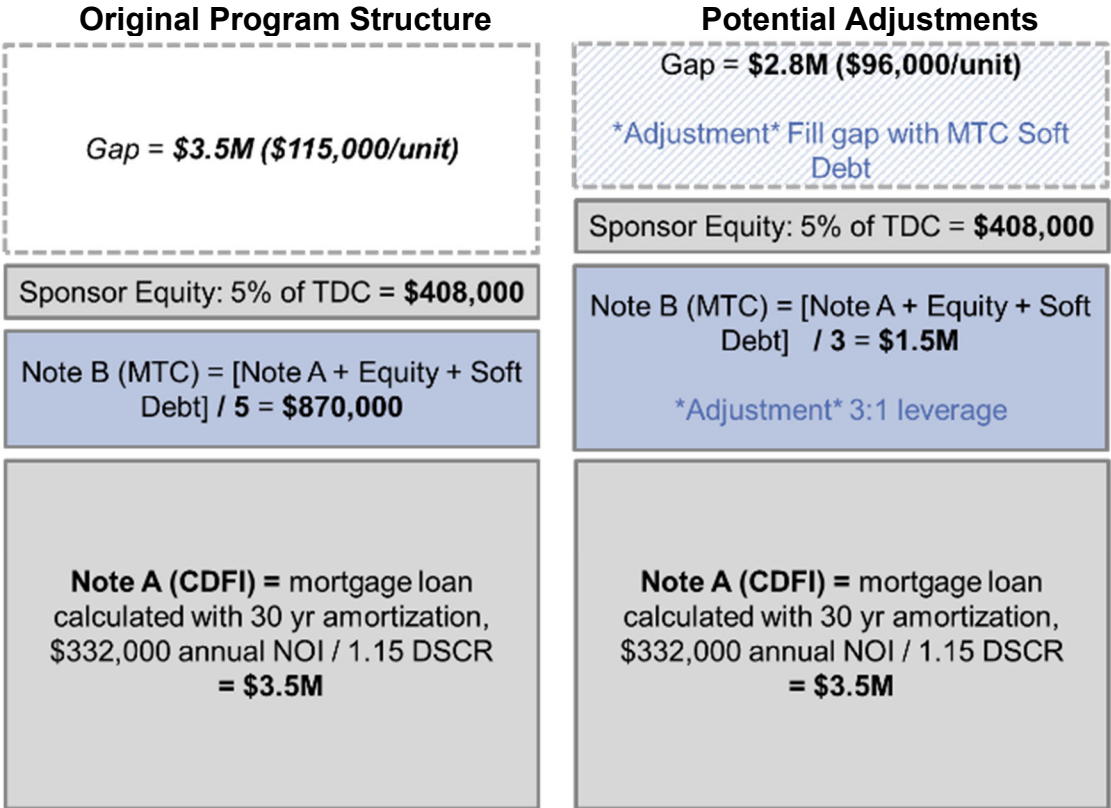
Original Program Structure

Gap = $3.5M ($115,000/unit)

Sponsor Equity: 5% of TDC = $408,000

Note B (MTC) = [Note A + Equity + Soft Debt] / 5 = $870,000

Note A (CDFI) = mortgage loan calculated with 30 yr amortization, $332,000 annual NOI / 1.15 DSCR = $3.5M

Potential Adjustments

Gap = $2.8M ($96,000/unit)

*Adjustment* Fill gap with MTC Soft Debt

Sponsor Equity: 5% of TDC = $408,000

Note B (MTC) = [Note A + Equity + Soft Debt] / 3 = $1.5M

*Adjustment* 3:1 leverage

Note A (CDFI) = mortgage loan calculated with 30 yr amortization, $332,000 annual NOI / 1.15 DSCR = $3.5M